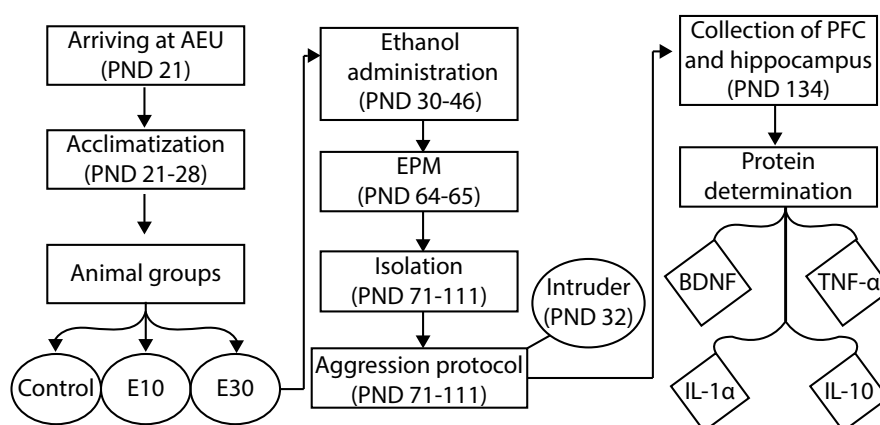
Arriving at AEU
(PND 21)

Acclimatization
(PND 21-28)

Animal groups

Control

E10

E30

Ethanol administration
(PND 30-46)

EPM
(PND 64-65)

Isolation
(PND 71-111)

Intruder
(PND 32)

Aggression protocol
(PND 71-111)

Collection of PFC and hippocampus
(PND 134)

Protein determination

BDNF

TNF-α

IL-1α

IL-10